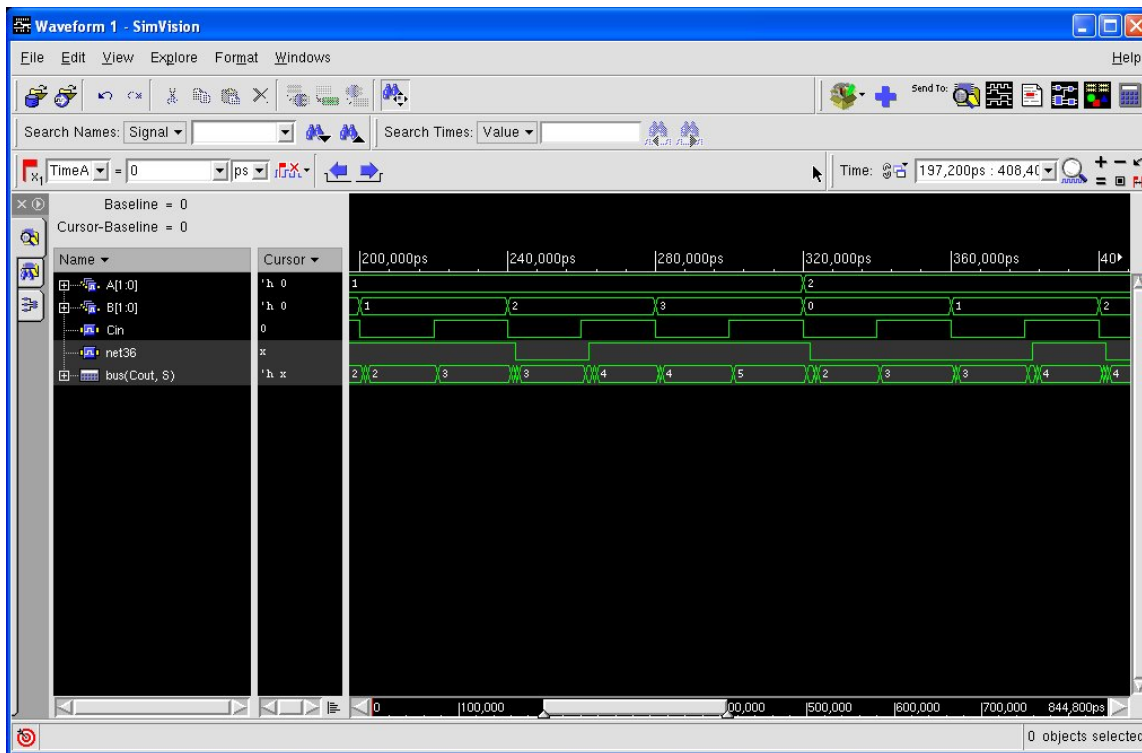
Waveform 1 - SimVision

File Edit View Explore Format Windows Help

Send To:

Search Names: Signal Search Times: Value

TimeA = 0 ps

Time: 197,200ps : 408,40

Baseline = 0
Cursor-Baseline = 0

| Name | Cursor |
|---|---|
| A[1:0] | 'h 0 |
| B[1:0] | 'h 0 |
| Cin | 0 |
| net36 | x |
| bus(Cout, S) | 'h x |

200,000ps 240,000ps 280,000ps 320,000ps 360,000ps 40

1 2

1 2 3 0 1 2

2 2 3 3 4 4 5 2 3 3 4 4

0 100,000 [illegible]00,000 500,000 600,000 700,000 844,800ps

0 objects selected